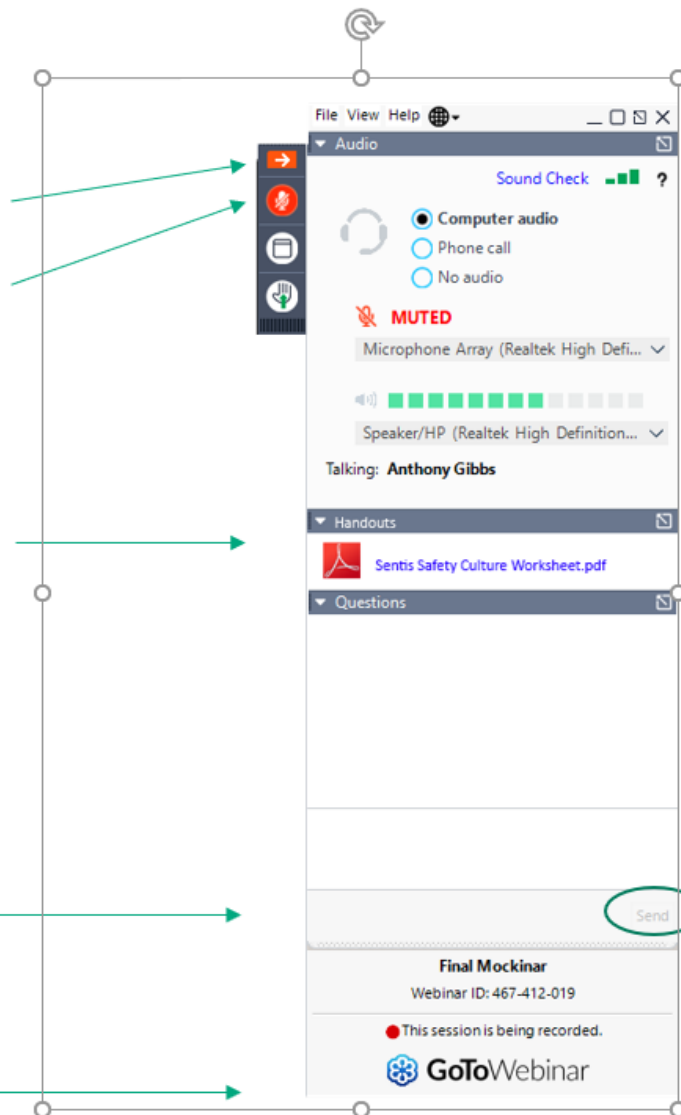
File View Help

Audio

Sound Check ?

Computer audio
Phone call
No audio

MUTED

Microphone Array (Realtek High Defi...

Speaker/HP (Realtek High Definition...

Talking: Anthony Gibbs

Handouts

Sentis Safety Culture Worksheet.pdf

Questions

Send

Final Mockinar
Webinar ID: 467-412-019

This session is being recorded.

GoToWebinar